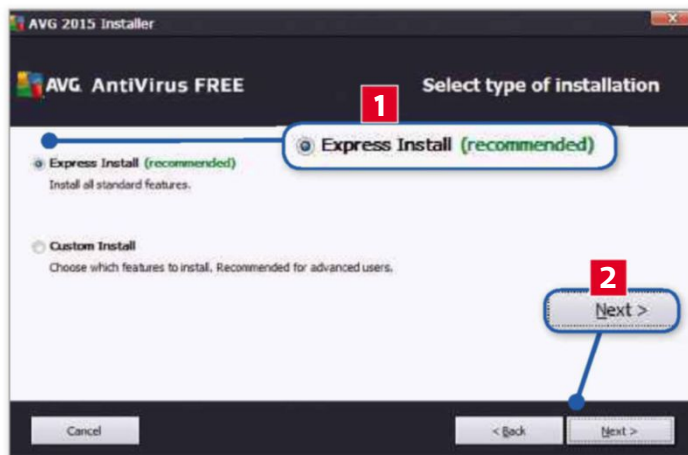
AVG 2015 Installer

AVG AntiVirus FREE

Select type of installation

1

Express Install (recommended)

Express Install (recommended)

Install all standard features.

Custom Install

Choose which features to install. Recommended for advanced users.

2

Next >

Cancel

< Back

Next >